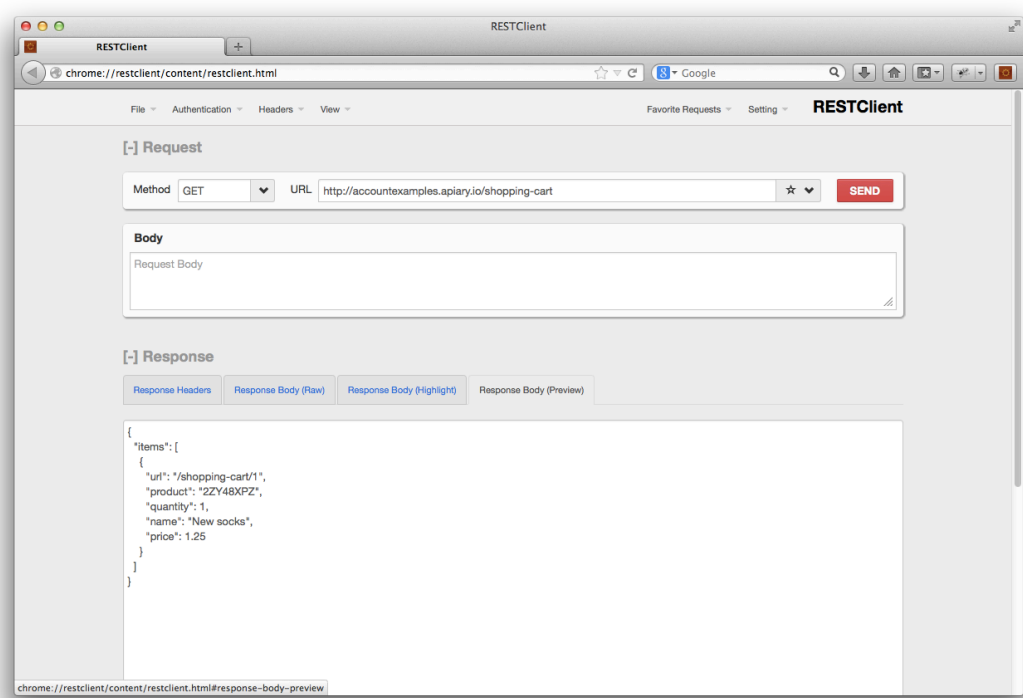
RESTClient

RESTClient

chrome://restclient/content/restclient.html

Google

File Authentication Headers View

Favorite Requests Setting

RESTClient

[-] Request

Method GET

URL http://accountexamples.apiary.io/shopping-cart

SEND

Body

Request Body

[-] Response

Response Headers

Response Body (Raw)

Response Body (Highlight)

Response Body (Preview)

{
"items": [
{
"url": "/shopping-cart/1",
"product": "2ZY48XPZ",
"quantity": 1,
"name": "New socks",
"price": 1.25
}
]
}

chrome://restclient/content/restclient.html#response-body-preview